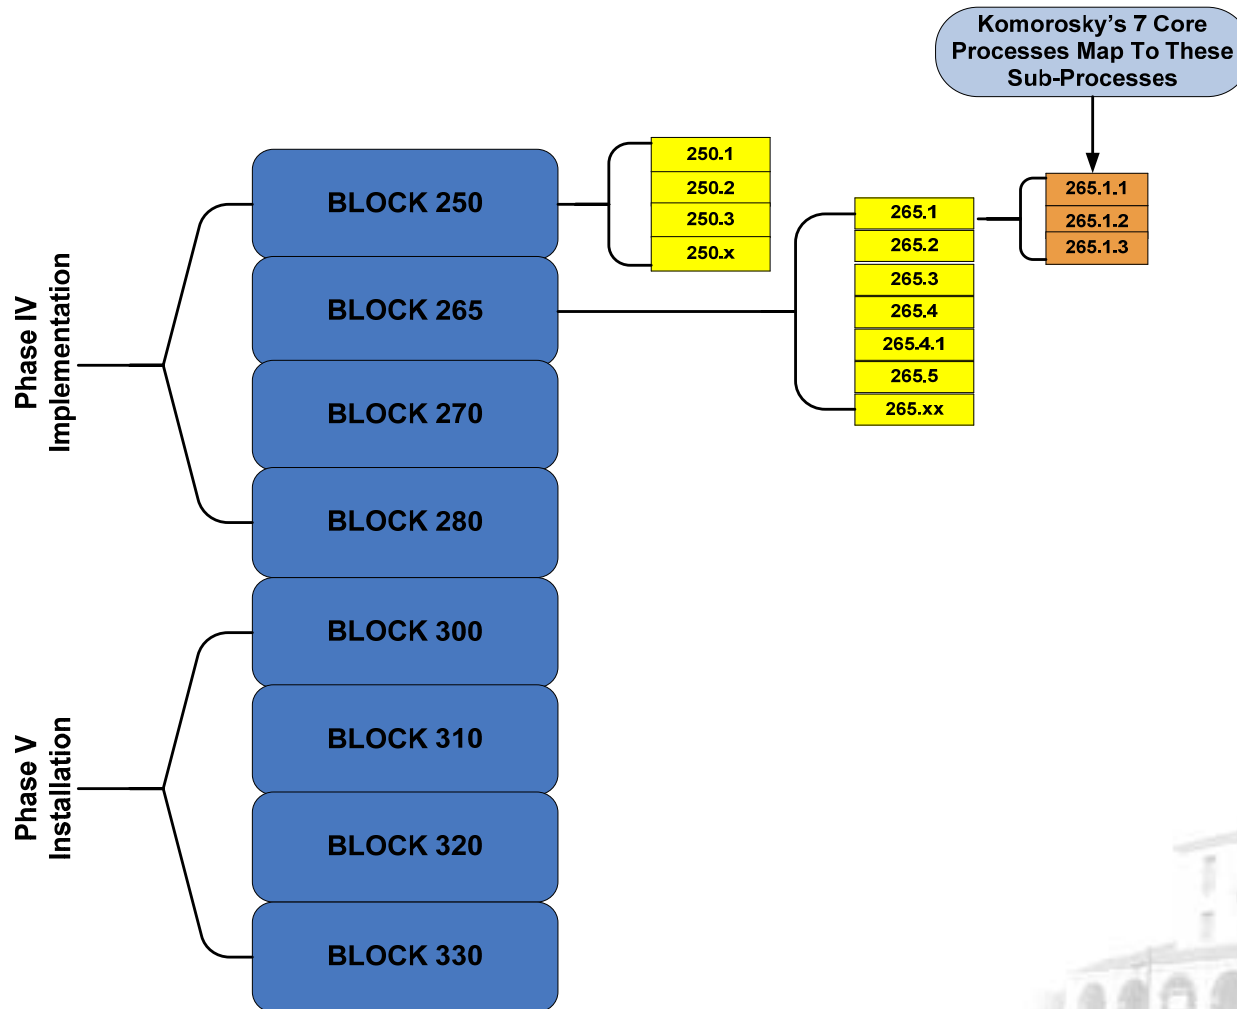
Komorosky's 7 Core Processes Map To These Sub-Processes

Phase IV Implementation

BLOCK 250

250.1
250.2
250.3
250.x

BLOCK 265

265.1
265.2
265.3
265.4
265.4.1
265.5
265.xx

265.1.1
265.1.2
265.1.3

BLOCK 270

BLOCK 280

Phase V Installation

BLOCK 300

BLOCK 310

BLOCK 320

BLOCK 330